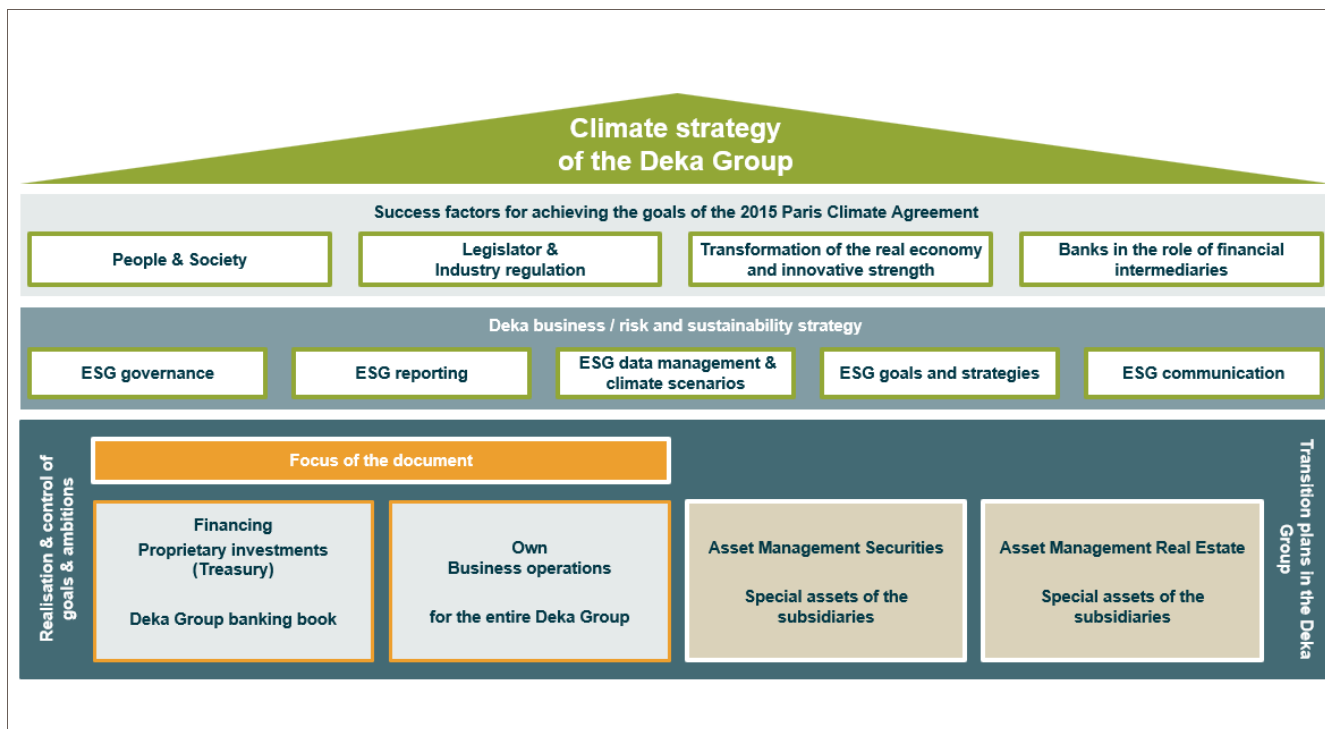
Climate strategy of the Deka Group

Success factors for achieving the goals of the 2015 Paris Climate Agreement

People & Society

Legislator & Industry regulation

Transformation of the real economy and innovative strength

Banks in the role of financial intermediaries

Deka business / risk and sustainability strategy

ESG governance

ESG reporting

ESG data management & climate scenarios

ESG goals and strategies

ESG communication

Realisation & control of goals & ambitions

Focus of the document

Financing
Proprietary investments (Treasury)

Deka Group banking book

Own
Business operations

for the entire Deka Group

Asset Management Securities

Special assets of the subsidiaries

Asset Management Real Estate

Special assets of the subsidiaries

Transition plans in the Deka Group